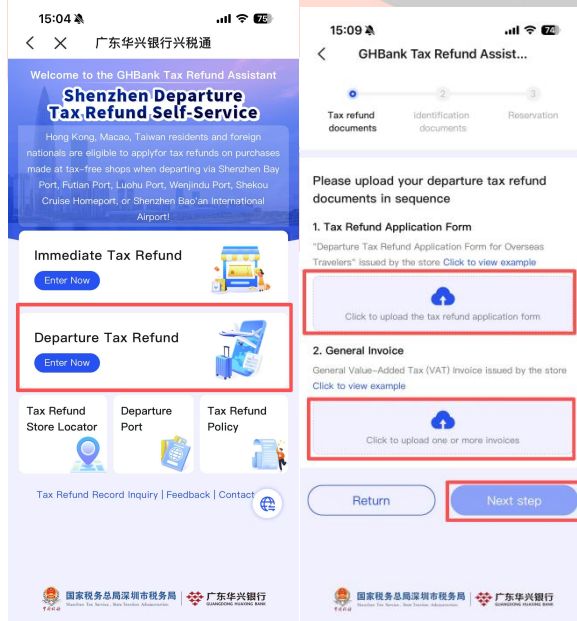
15:04 75

广东华兴银行兴税通

Welcome to the GHBank Tax Refund Assistant

Shenzhen Departure Tax Refund Self-Service

Hong Kong, Macao, Taiwan residents and foreign nationals are eligible to applyfor tax refunds on purchases made at tax-free shops when departing via Shenzhen Bay Port, Futian Port, Luohu Port, Wenjindu Port, Shekou Cruise Homeport, or Shenzhen Bao'an International Airport!

Immediate Tax Refund

Enter Now

Departure Tax Refund

Enter Now

Tax Refund Store Locator

Departure Port

Tax Refund Policy

Tax Refund Record Inquiry | Feedback | Contact

国家税务总局深圳市税务局 Shenzhen Tax Service, State Taxation Administration

广东华兴银行 GUANGDONG HUAXING BANK

15:09 74

GHBank Tax Refund Assist...

1 Tax refund documents

2 Identification documents

3 Reservation

Please upload your departure tax refund documents in sequence

1. Tax Refund Application Form

"Departure Tax Refund Application Form for Overseas Travelers" issued by the store Click to view example

Click to upload the tax refund application form

2. General Invoice

General Value-Added Tax (VAT) invoice issued by the store

Click to view example

Click to upload one or more invoices

Return

Next step

国家税务总局深圳市税务局 Shenzhen Tax Service, State Taxation Administration

广东华兴银行 GUANGDONG HUAXING BANK